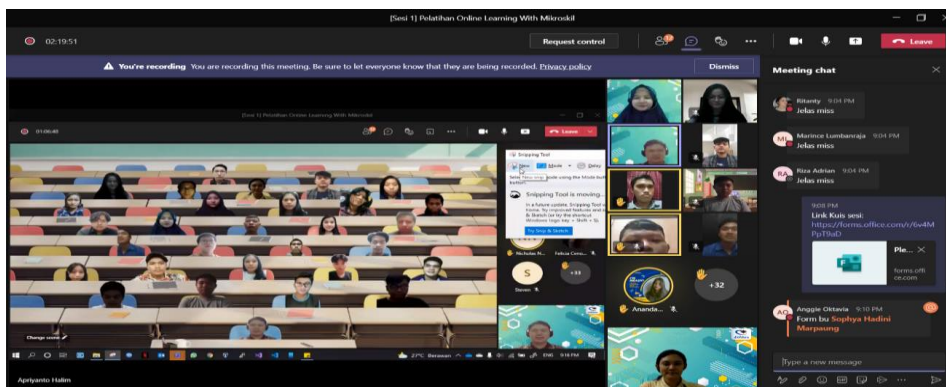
[Sesi 1] Pelatihan Online Learning With Mikroskil

02:19:51

Request control

Leave

You're recording You are recording this meeting. Be sure to let everyone know that they are being recorded. Privacy policy

Dismiss

Meeting chat

Ritanty 9:04 PM
Jelas miss

ML Marince Lumbanraja 9:04 PM
Jelas miss

RA Riza Adrian 9:04 PM
Jelas miss

9:08 PM
Link Kuis sesi:
https://forms.office.com/r/6v4MPpT9aD

Ple...
forms.office.com

AO Anggie Oktavia 9:10 PM
Form bu Sophya Hadini Marpaung

Type a new message

[Sesi 1] Pelatihan Online Learning With Mikroskil

01:06:48

Leave

Snipping Tool

New

Mode

Delay

Snipping Tool is moving...

In a future update, Snipping Tool will be moving to a new home. Try improved features and snip as usual with Snip & Sketch (or try the shortcut Windows logo key + Shift + S).

Try Snip & Sketch

Nicholas N...

Felicia Cono...

S

Steven

+33

Ananda...

+32

Change scene

27°C Berawan

ENG

9:18 PM

Apriyanto Halim